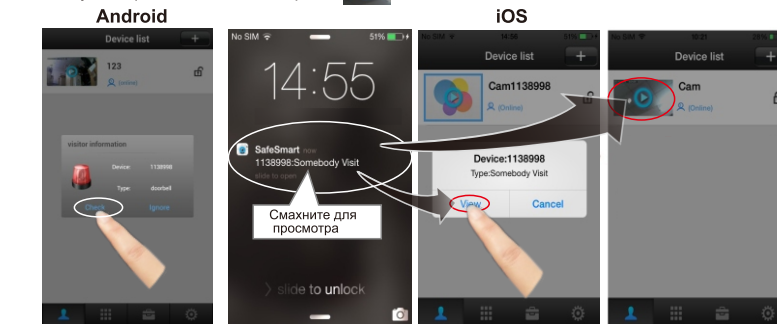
Android

Device list

123

Online

visitor information

Device: 1138998

Type: doorbell

Check

Ignore

No SIM

51%

14:55

SafeSmart now

1138998:Somebody Visit

slide to open

Смахните для просмотра

slide to unlock

iOS

No SIM

14:56

Device list

Cam1138998

(Online)

Device:1138998

Type:Somebody Visit

View

Cancel

Device list

Cam

(Online)